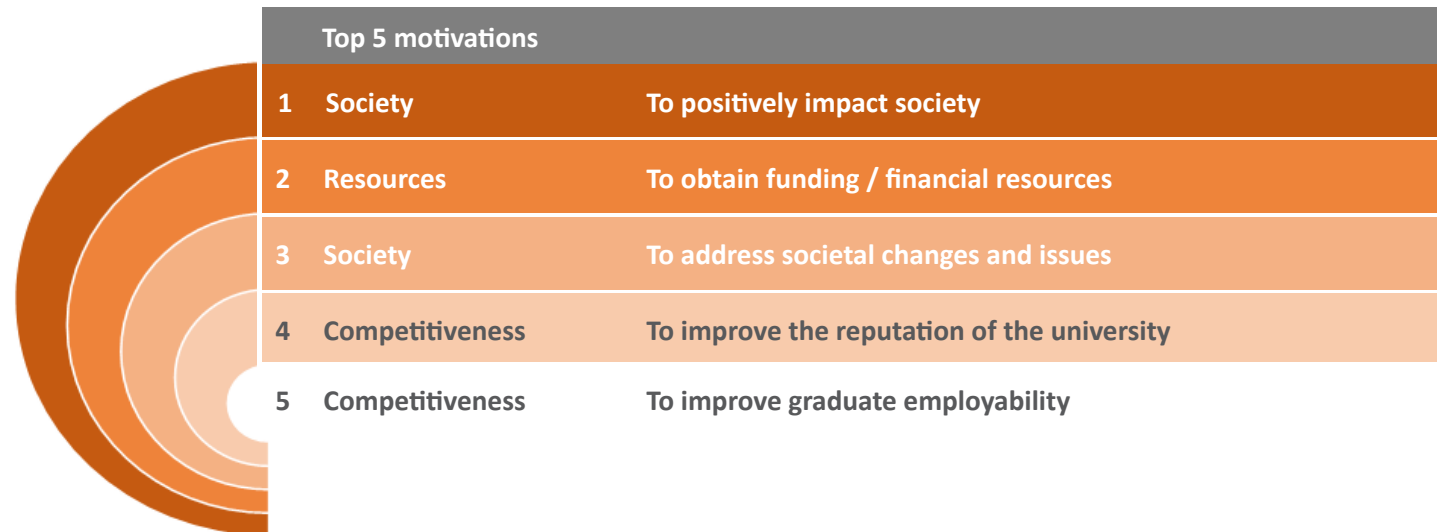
| | Top 5 motivations | |
|---|---|---|
| 1 | Society | To positively impact society |
| 2 | Resources | To obtain funding / financial resources |
| 3 | Society | To address societal changes and issues |
| 4 | Competitiveness | To improve the reputation of the university |
| 5 | Competitiveness | To improve graduate employability |